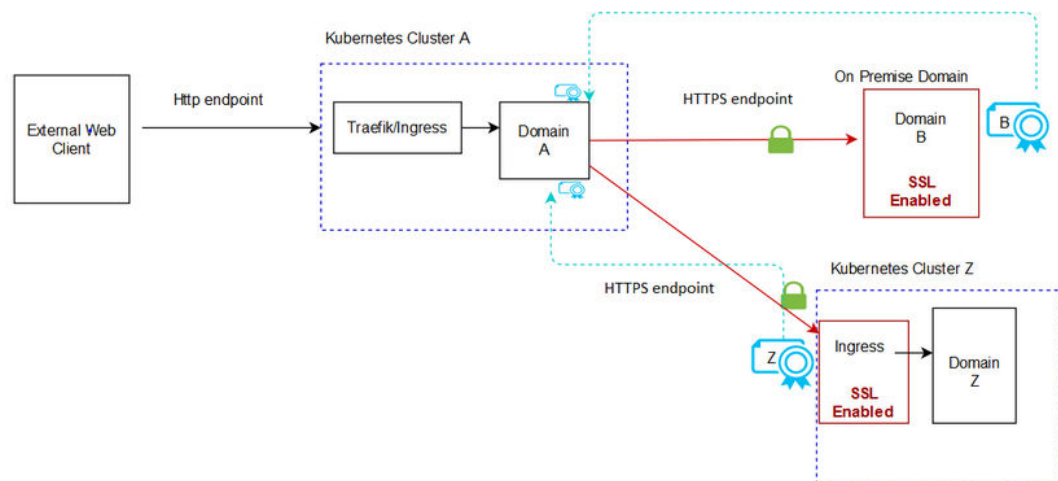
Kubernetes Cluster A

External Web Client

Http endpoint

Traefik/Ingress

Domain A

HTTPS endpoint

On Premise Domain

Domain B

SSL Enabled

B

HTTPS endpoint

Kubernetes Cluster Z

Z

Ingress

SSL Enabled

Domain Z